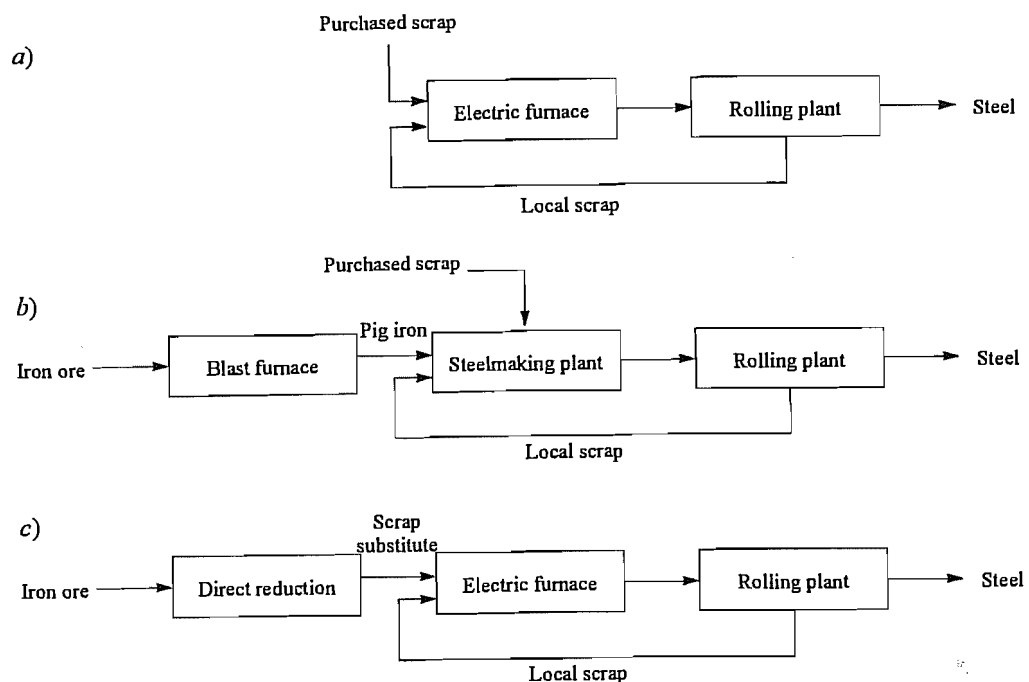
a)

Purchased scrap

Electric furnace

Rolling plant

Steel

Local scrap

b)

Purchased scrap

Pig iron

Iron ore

Blast furnace

Steelmaking plant

Rolling plant

Steel

Local scrap

c)

Scrap substitute

Iron ore

Direct reduction

Electric furnace

Rolling plant

Steel

Local scrap